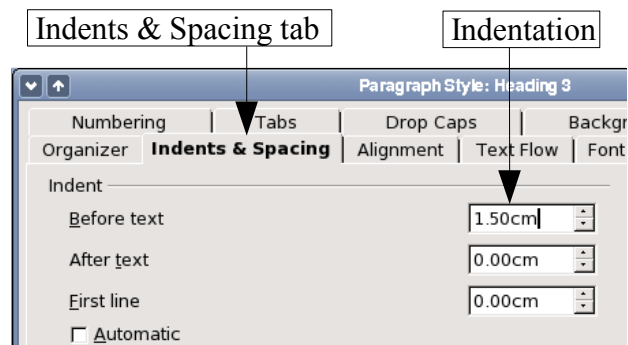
Indents & Spacing tab

Indentation

Paragraph Style: Heading 3

Numbering | Tabs | Drop Caps | Backgr

Organizer | Indents & Spacing | Alignment | Text Flow | Font

Indent

Before text 1.50cm

After text 0.00cm

First line 0.00cm

Automatic